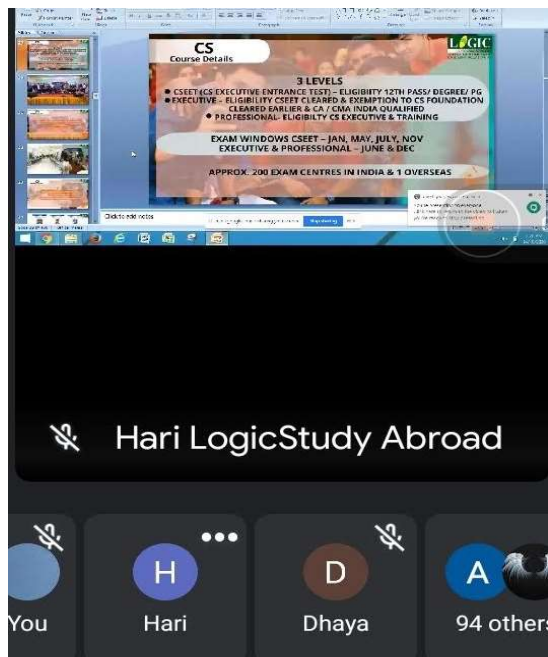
CS
Course Details

LOGIC

3 LEVELS

● CSEET (CS EXECUTIVE ENTRANCE TEST) – ELIGIBITY 12TH PASS/ DEGREE/ PG
● EXECUTIVE – ELIGIBILITY CSEET CLEARED & EXEMPTION TO CS FOUNDATION CLEARED EARLIER & CA / CMA INDIA QUALIFIED
● PROFESSIONAL- ELIGIBILTY CS EXECUTIVE & TRAINING

EXAM WINDOWS CSEET – JAN, MAY, JULY, NOV
EXECUTIVE & PROFESSIONAL – JUNE & DEC

APPROX. 200 EXAM CENTRES IN INDIA & 1 OVERSEAS

Click to add notes

Hari LogicStudy Abroad

You

H
Hari

D
Dhaya

A
94 others